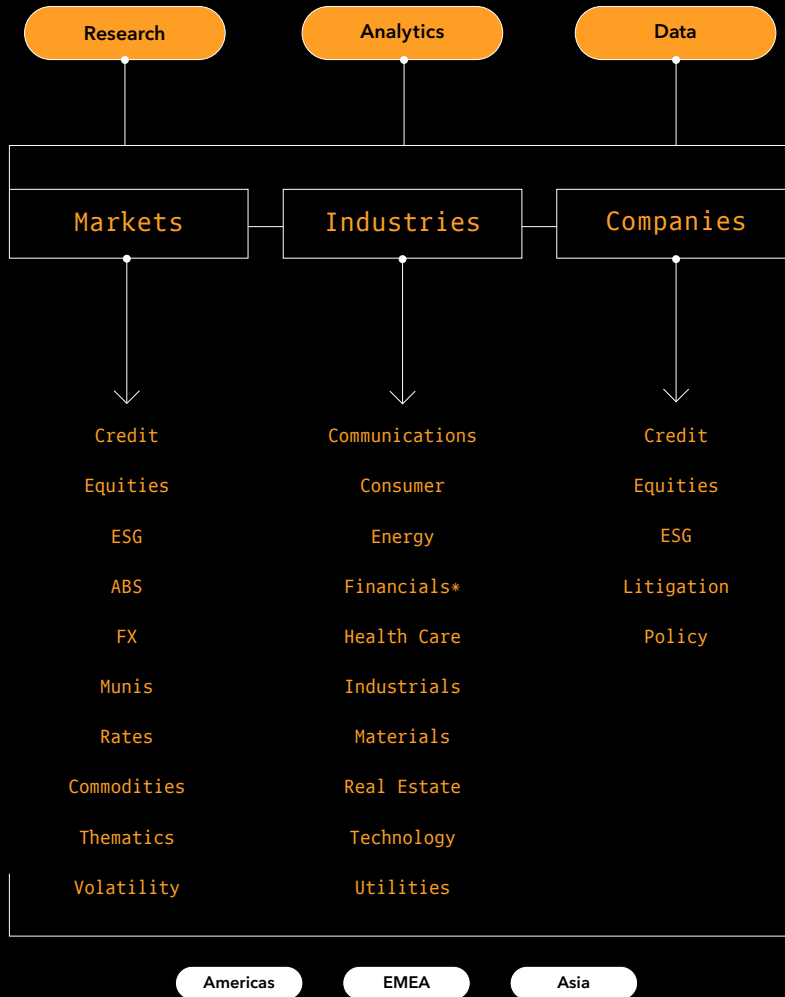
Research
Analytics
Data

Markets
Industries
Companies

Credit
Equities
ESG
ABS
FX
Munis
Rates
Commodities
Thematics
Volatility

Communications
Consumer
Energy
Financials*
Health Care
Industrials
Materials
Real Estate
Technology
Utilities

Credit
Equities
ESG
Litigation
Policy

Americas
EMEA
Asia